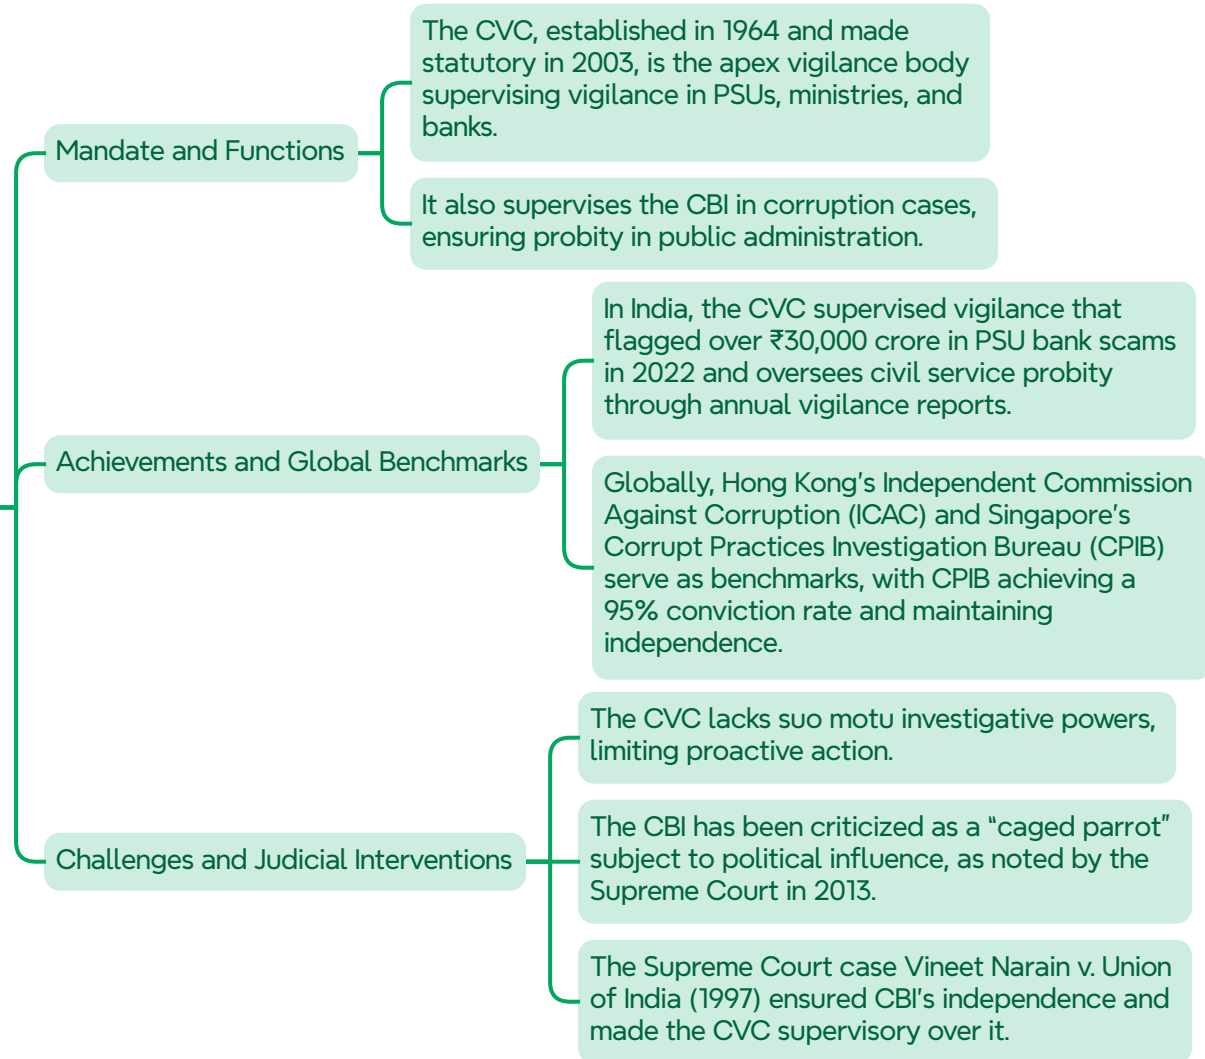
Mandate and Functions

The CVC, established in 1964 and made statutory in 2003, is the apex vigilance body supervising vigilance in PSUs, ministries, and banks.

It also supervises the CBI in corruption cases, ensuring probity in public administration.

Achievements and Global Benchmarks

In India, the CVC supervised vigilance that flagged over ₹30,000 crore in PSU bank scams in 2022 and oversees civil service probity through annual vigilance reports.

Globally, Hong Kong's Independent Commission Against Corruption (ICAC) and Singapore's Corrupt Practices Investigation Bureau (CPIB) serve as benchmarks, with CPIB achieving a 95% conviction rate and maintaining independence.

Challenges and Judicial Interventions

The CVC lacks suo motu investigative powers, limiting proactive action.

The CBI has been criticized as a "caged parrot" subject to political influence, as noted by the Supreme Court in 2013.

The Supreme Court case Vineet Narain v. Union of India (1997) ensured CBI's independence and made the CVC supervisory over it.